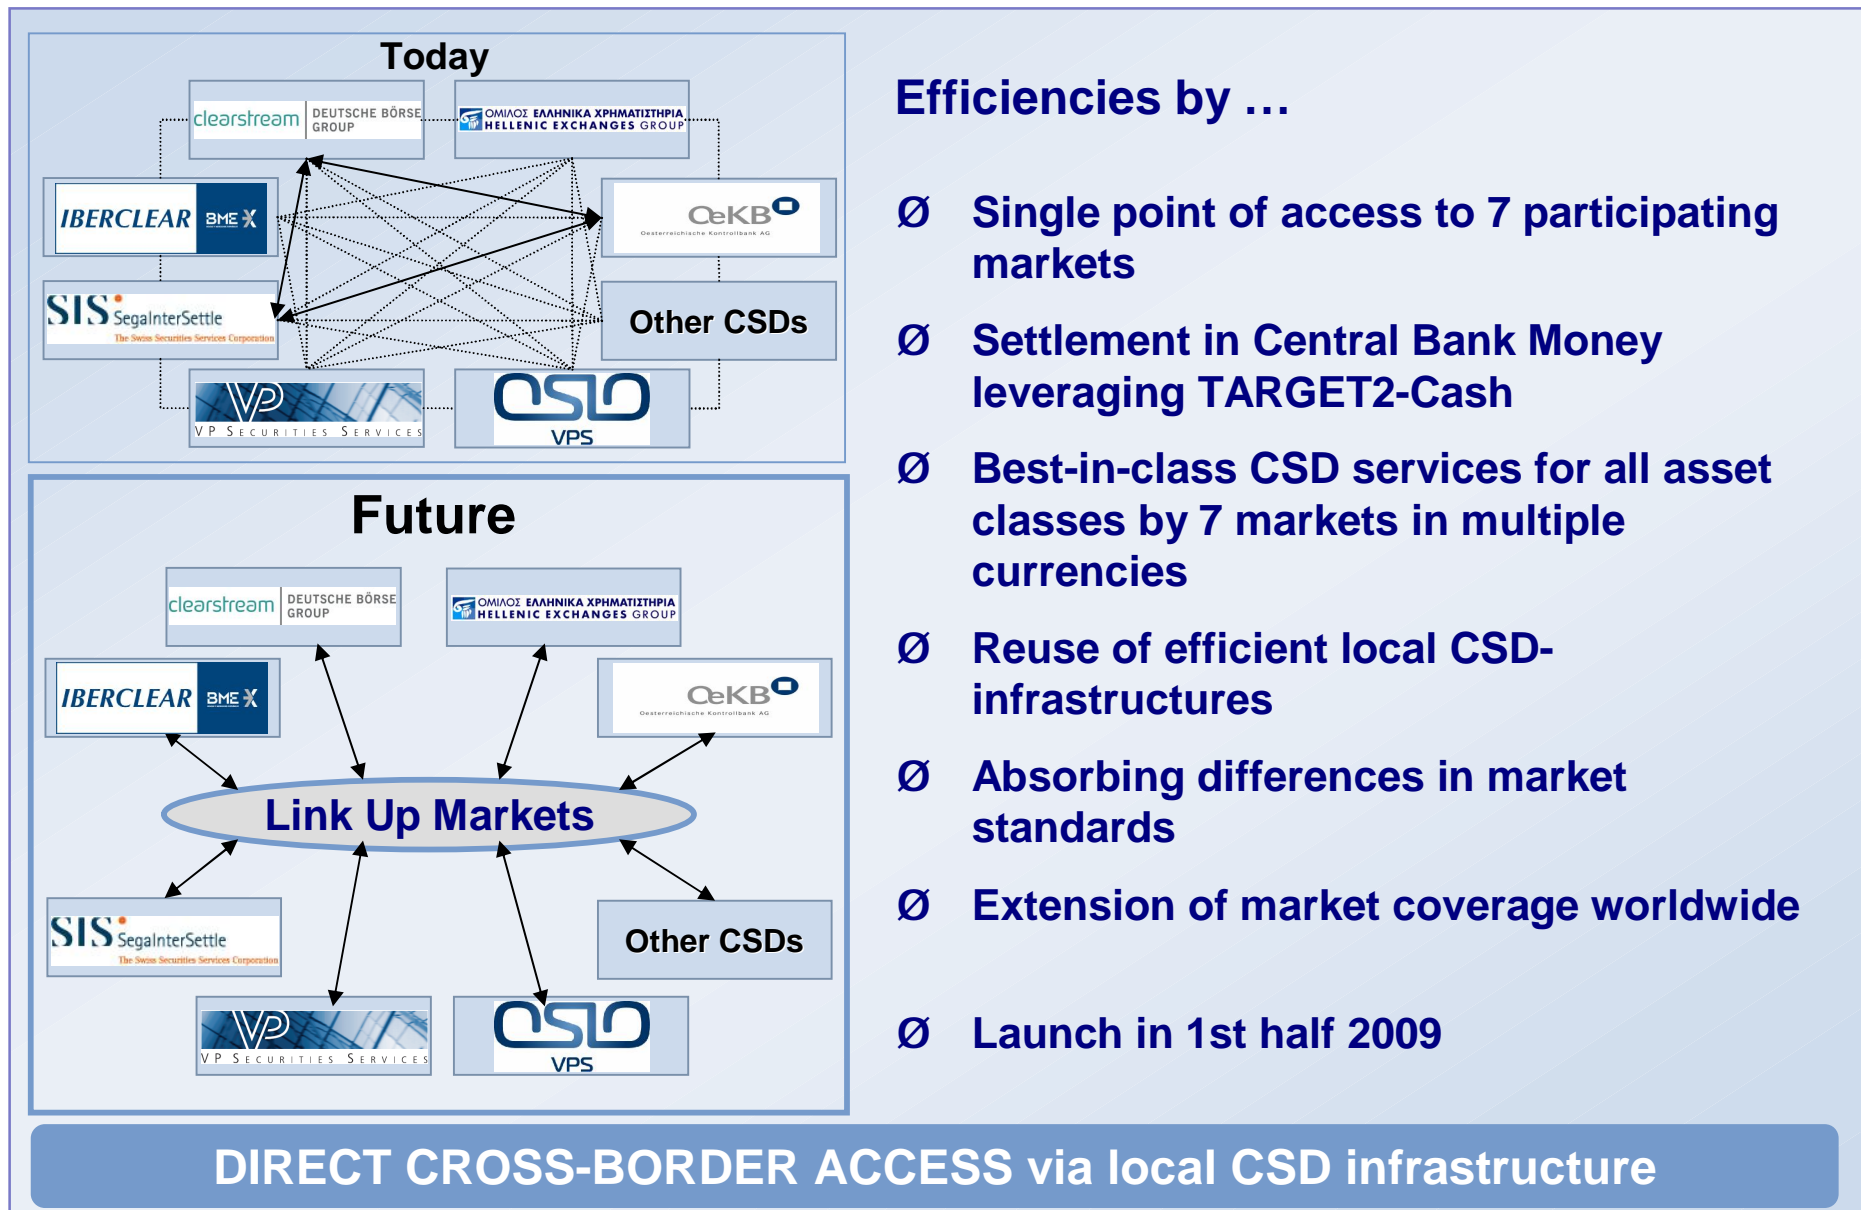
Today

clearstream DEUTSCHE BÖRSE GROUP

ΟΜΙΛΟΣ ΕΛΛΗΝΙΚΑ ΧΡΗΜΑΤΙΣΤΗΡΙΑ HELLENIC EXCHANGES GROUP

IBERCLEAR BME X

OeKB Oesterreichische Kontrollbank AG

SIS SegaInterSettle The Swiss Securities Services Corporation

Other CSDs

VP SECURITIES SERVICES

OSLO VPS

Future

clearstream DEUTSCHE BÖRSE GROUP

ΟΜΙΛΟΣ ΕΛΛΗΝΙΚΑ ΧΡΗΜΑΤΙΣΤΗΡΙΑ HELLENIC EXCHANGES GROUP

IBERCLEAR BME X

OeKB Oesterreichische Kontrollbank AG

Link Up Markets

SIS SegaInterSettle The Swiss Securities Services Corporation

Other CSDs

VP SECURITIES SERVICES

OSLO VPS

Efficiencies by …

Ø Single point of access to 7 participating markets

Ø Settlement in Central Bank Money leveraging TARGET2-Cash

Ø Best-in-class CSD services for all asset classes by 7 markets in multiple currencies

Ø Reuse of efficient local CSD-infrastructures

Ø Absorbing differences in market standards

Ø Extension of market coverage worldwide

Ø Launch in 1st half 2009

DIRECT CROSS-BORDER ACCESS via local CSD infrastructure